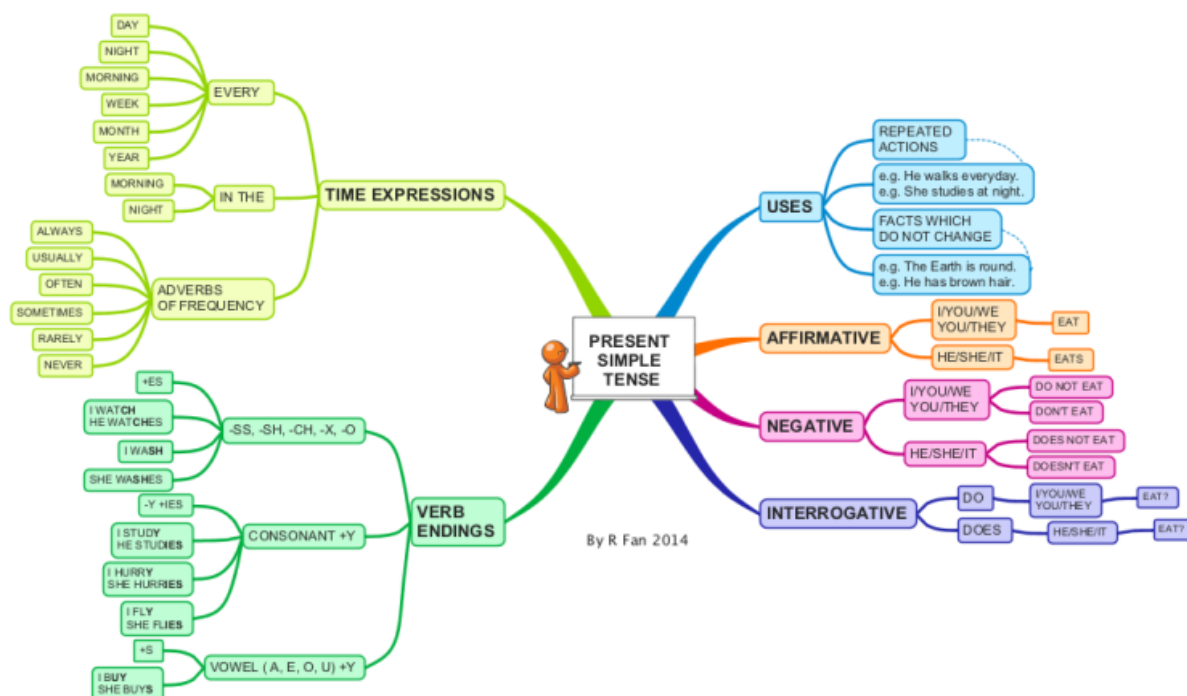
PRESENT SIMPLE TENSE

TIME EXPRESSIONS
EVERY
DAY
NIGHT
MORNING
WEEK
MONTH
YEAR
IN THE
MORNING
NIGHT
ADVERBS OF FREQUENCY
ALWAYS
USUALLY
OFTEN
SOMETIMES
RARELY
NEVER

VERB ENDINGS
-SS, -SH, -CH, -X, -O
+ES
I WATCH
HE WATCHES
I WASH
SHE WASHES
CONSONANT +Y
-Y +IES
I STUDY
HE STUDIES
I HURRY
SHE HURRIES
I FLY
SHE FLIES
VOWEL ( A, E, O, U) +Y
+S
I BUY
SHE BUYS

USES
REPEATED ACTIONS
e.g. He walks everyday.
e.g. She studies at night.
FACTS WHICH DO NOT CHANGE
e.g. The Earth is round.
e.g. He has brown hair.

AFFIRMATIVE
I/YOU/WE YOU/THEY
EAT
HE/SHE/IT
EATS

NEGATIVE
I/YOU/WE YOU/THEY
DO NOT EAT
DON'T EAT
HE/SHE/IT
DOES NOT EAT
DOESN'T EAT

INTERROGATIVE
DO
I/YOU/WE YOU/THEY
EAT?
DOES
HE/SHE/IT
EAT?

By R Fan 2014